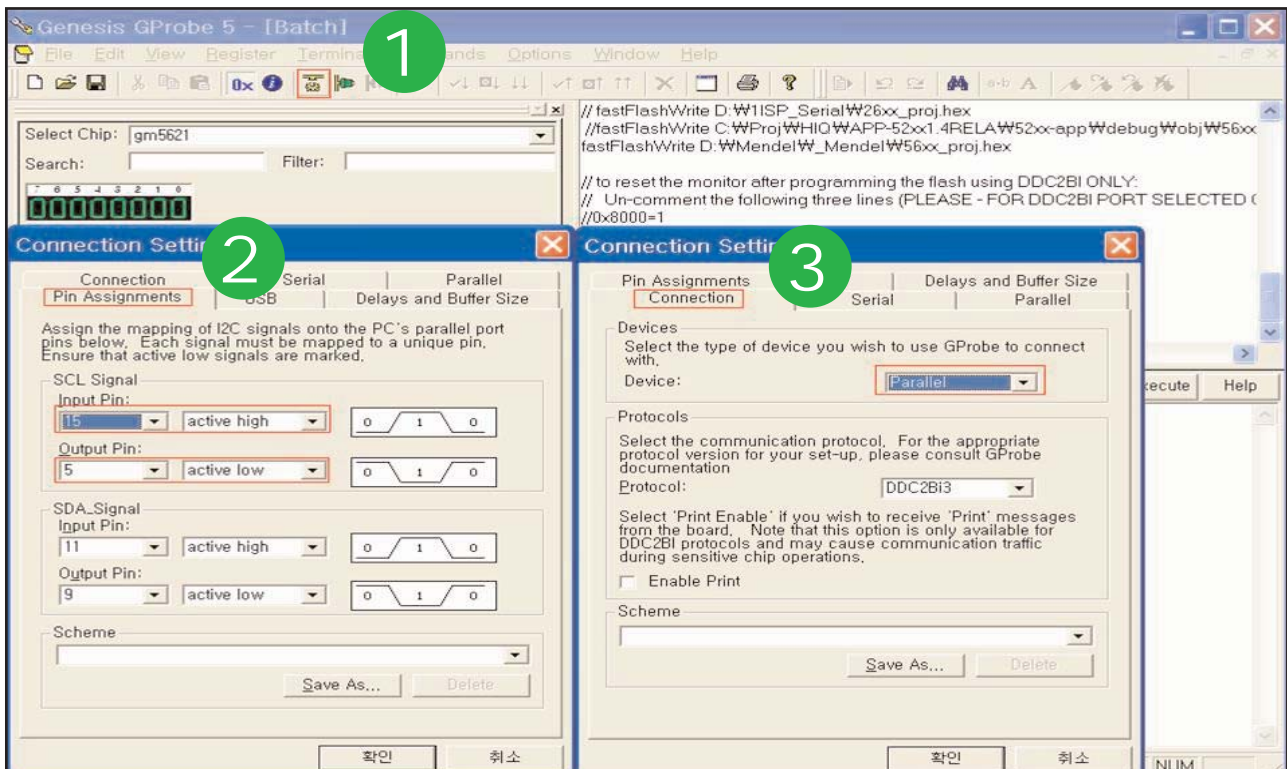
Genesis GProbe 5 - [Batch]

File Edit View Register Termina 1 ands Options Window Help

0x

Select Chip: gm5621
Search: Filter:
7 6 5 4 3 2 1 0
00000000

// fastFlashWrite D:₩1ISP_Serial₩26xx_proj.hex
//fastFlashWrite C:₩Proj₩HIQ₩APP-52xx1.4RELA₩52xx-app₩debug₩obj₩56xx
fastFlashWrite D:₩Mendel₩_Mendel₩56xx_proj.hex

// to reset the monitor after programming the flash using DDC2BI ONLY:
// Un-comment the following three lines (PLEASE - FOR DDC2BI PORT SELECTED
//0x8000=1

Connection Setti 2

Connection | Serial | Parallel
Pin Assignments | USB | Delays and Buffer Size

Assign the mapping of I2C signals onto the PC's parallel port pins below. Each signal must be mapped to a unique pin. Ensure that active low signals are marked.

SCL Signal
Input Pin:
15 | active high | 0 1 0
Output Pin:
5 | active low | 0 1 0

SDA_Signal
Input Pin:
11 | active high | 0 1 0
Output Pin:
9 | active low | 0 1 0

Scheme

Save As... Delete

확인 취소

Connection Setti 3

Pin Assignments | Delays and Buffer Size
Connection | Serial | Parallel

Devices
Select the type of device you wish to use GProbe to connect with.
Device: Parallel

Protocols
Select the communication protocol. For the appropriate protocol version for your set-up, please consult GProbe documentation
Protocol: DDC2Bi3

Select 'Print Enable' if you wish to receive 'Print' messages from the board. Note that this option is only available for DDC2BI protocols and may cause communication traffic during sensitive chip operations.
Enable Print

Scheme

Save As... Delete

확인 취소

xecute Help

NUM